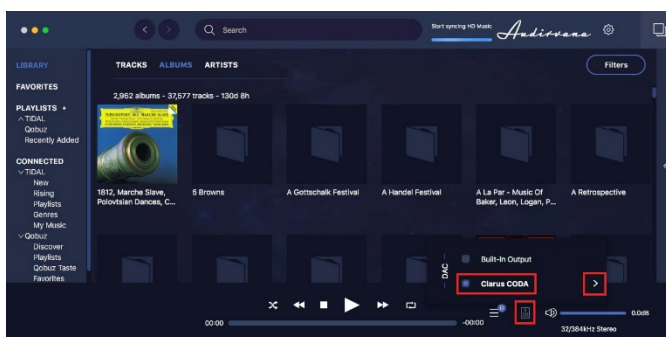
Search

Start syncing HD Music

Audirvana

LIBRARY

FAVORITES

PLAYLISTS +
TIDAL
Qobuz
Recently Added

CONNECTED
TIDAL
New
Rising
Playlists
Genres
My Music
Qobuz
Discover
Playlists
Qobuz Taste
Favorites

TRACKS ALBUMS ARTISTS

Filters

2,962 albums - 37,577 tracks - 130d 8h

1812, Marche Slave, Polovtsian Dances, C...

5 Browns

A Gottschalk Festival

A Handel Festival

A La Par - Music Of Baker, Leon, Logan, P...

A Retrospective

DAC

Built-In Output

Clarus CODA

00:00

-00:00

0.0dB

32/384kHz Stereo